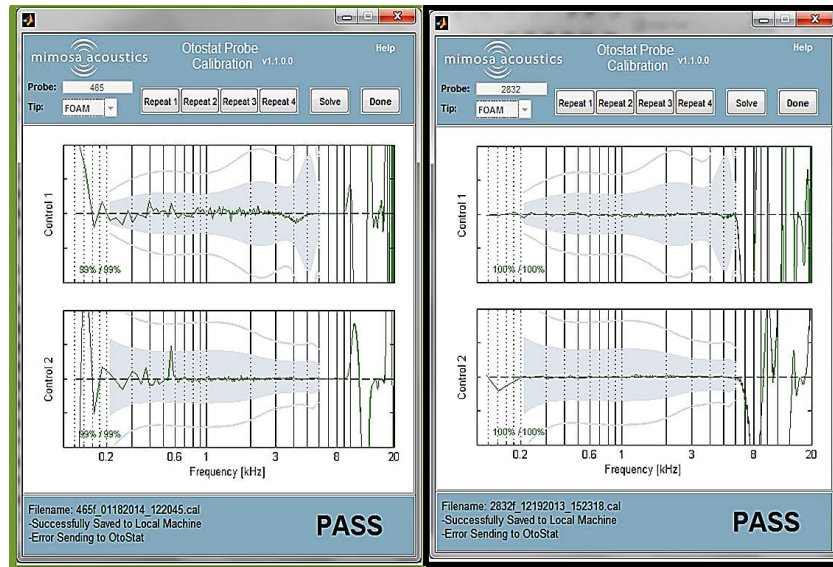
mimosa acoustics

Otostat Probe Calibration v1.1.0.0

Help

Probe: 465

Tip: FOAM

Repeat 1 Repeat 2 Repeat 3 Repeat 4 Solve Done

Control 1

99% / 99%

Control 2

99% / 99%

0.2 0.6 1 3 8 20

Frequency [kHz]

Filename: 465f_01182014_122045.cal
-Successfully Saved to Local Machine
-Error Sending to OtoStat

PASS

mimosa acoustics

Otostat Probe Calibration v1.1.0.0

Help

Probe: 2832

Tip: FOAM

Repeat 1 Repeat 2 Repeat 3 Repeat 4 Solve Done

Control 1

100% / 100%

Control 2

100% / 100%

0.2 0.6 1 3 8 20

Frequency [kHz]

Filename: 2832f_12192013_152318.cal
-Successfully Saved to Local Machine
-Error Sending to OtoStat

PASS